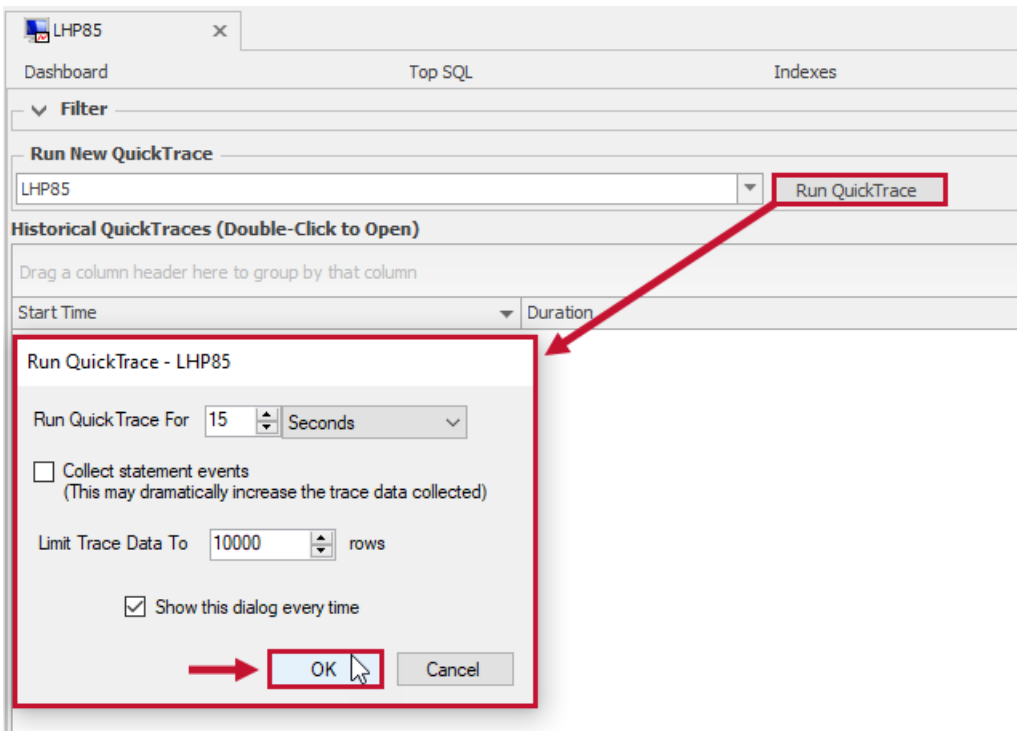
LHP85 ×

Dashboard
Top SQL
Indexes

Filter

Run New QuickTrace

LHP85
Run QuickTrace

Historical QuickTraces (Double-Click to Open)

Drag a column header here to group by that column

| Start Time | Duration |
|---|---|

Run QuickTrace - LHP85

Run QuickTrace For 15 Seconds

Collect statement events
(This may dramatically increase the trace data collected)

Limit Trace Data To 10000 rows

Show this dialog every time

OK
Cancel